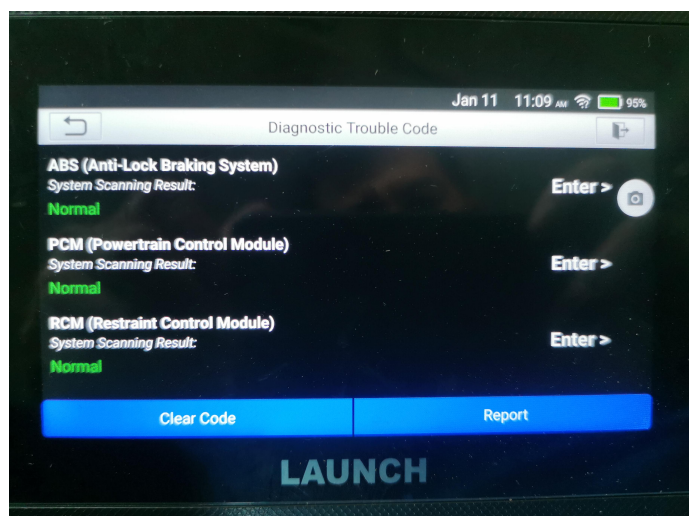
Jan 11 11:09 AM 95%

Diagnostic Trouble Code

ABS (Anti-Lock Braking System)
System Scanning Result:
Normal
Enter >

PCM (Powertrain Control Module)
System Scanning Result:
Normal
Enter >

RCM (Restraint Control Module)
System Scanning Result:
Normal
Enter >

Clear Code
Report

LAUNCH